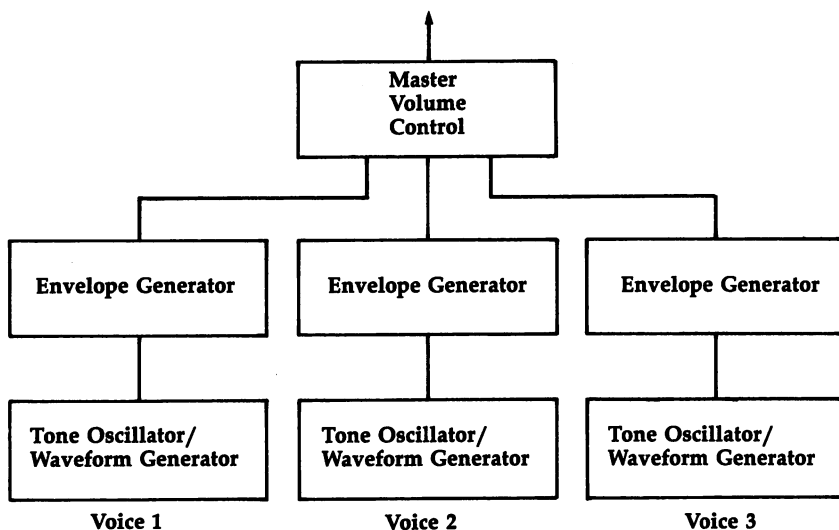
Master Volume Control

Envelope Generator

Envelope Generator

Envelope Generator

Tone Oscillator/ Waveform Generator

Tone Oscillator/ Waveform Generator

Tone Oscillator/ Waveform Generator

Voice 1

Voice 2

Voice 3